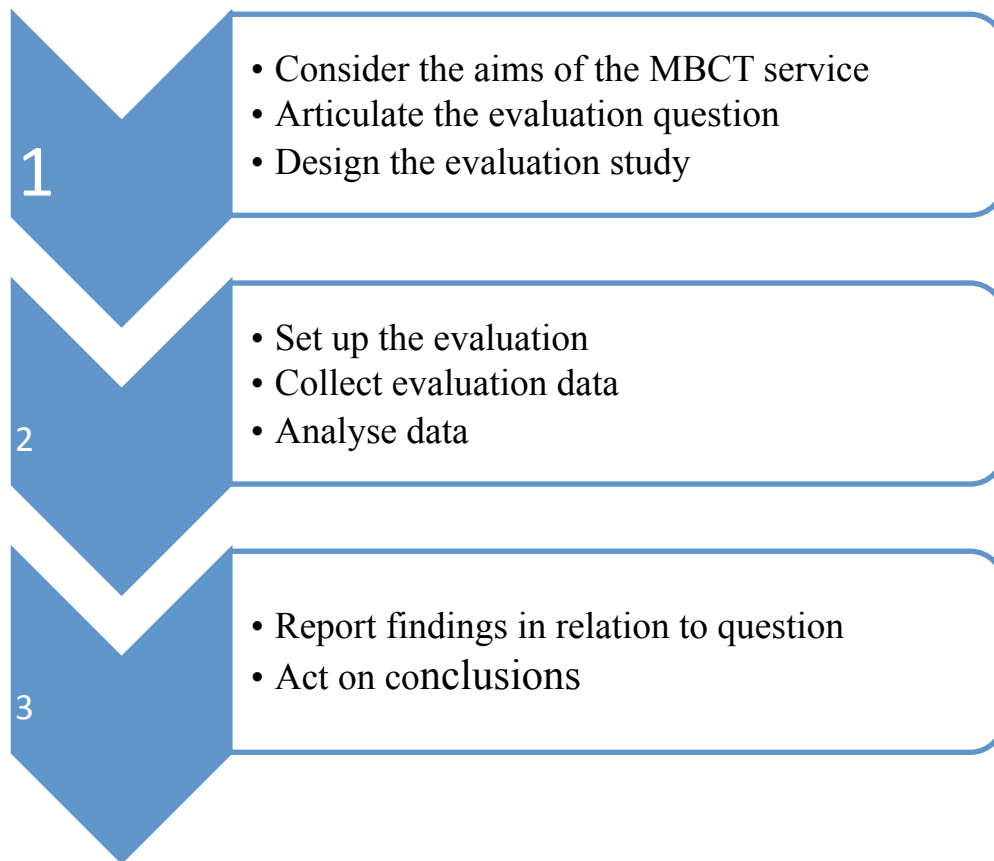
1

• Consider the aims of the MBCT service
• Articulate the evaluation question
• Design the evaluation study

2

• Set up the evaluation
• Collect evaluation data
• Analyse data

3

• Report findings in relation to question
• Act on conclusions